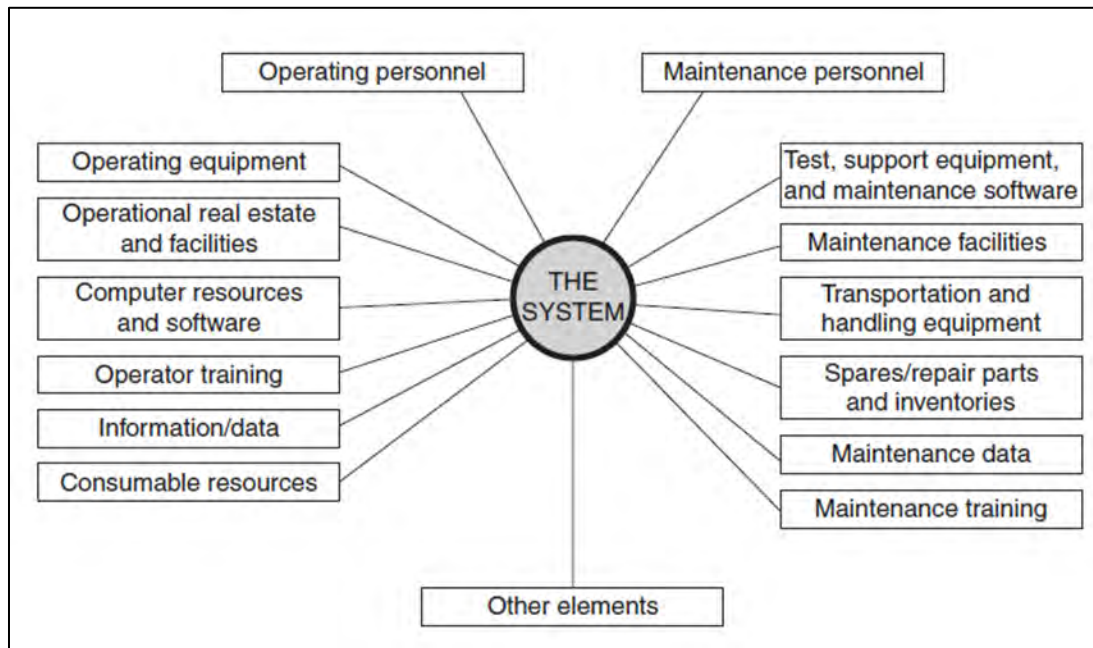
Operating personnel

Maintenance personnel

Operating equipment

Operational real estate and facilities

Computer resources and software

Operator training

Information/data

Consumable resources

THE SYSTEM

Test, support equipment, and maintenance software

Maintenance facilities

Transportation and handling equipment

Spares/repair parts and inventories

Maintenance data

Maintenance training

Other elements